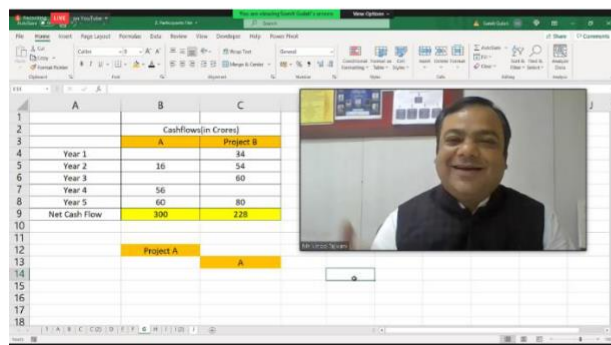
LIVE on YouTube
You are viewing Suresh Gulati's screen
View Options
File Home Insert Page Layout Formulas Data Review View Developer Help Power Pivot
Share Comments
Cut
Copy
Format Painter
Clipboard
Font
Wrap Text
Merge & Center
Alignment
General
Number
Conditional Formatting
Format as Table
Cell Styles
Styles
Insert Delete Format
Cells
AutoSum
Fill
Clear
Sort & Filter
Find & Select
Editing
Analyze Data
Analysis

| | A | B | C |
|---|---|---|---|
| 1 | | | |
| 2 | | Cashflows(in Crores) | |
| 3 | | A | Project B |
| 4 | Year 1 | | 34 |
| 5 | Year 2 | 16 | 54 |
| 6 | Year 3 | | 60 |
| 7 | Year 4 | 56 | |
| 8 | Year 5 | 60 | 80 |
| 9 | Net Cash Flow | 300 | 228 |
| 10 | | | |
| 11 | | | |
| 12 | | Project A | |
| 13 | | | A |
| 14 | | | |
| 15 | | | |
| 16 | | | |
| 17 | | | |
| 18 | | | |

Mr Vinod Taluani
Ready